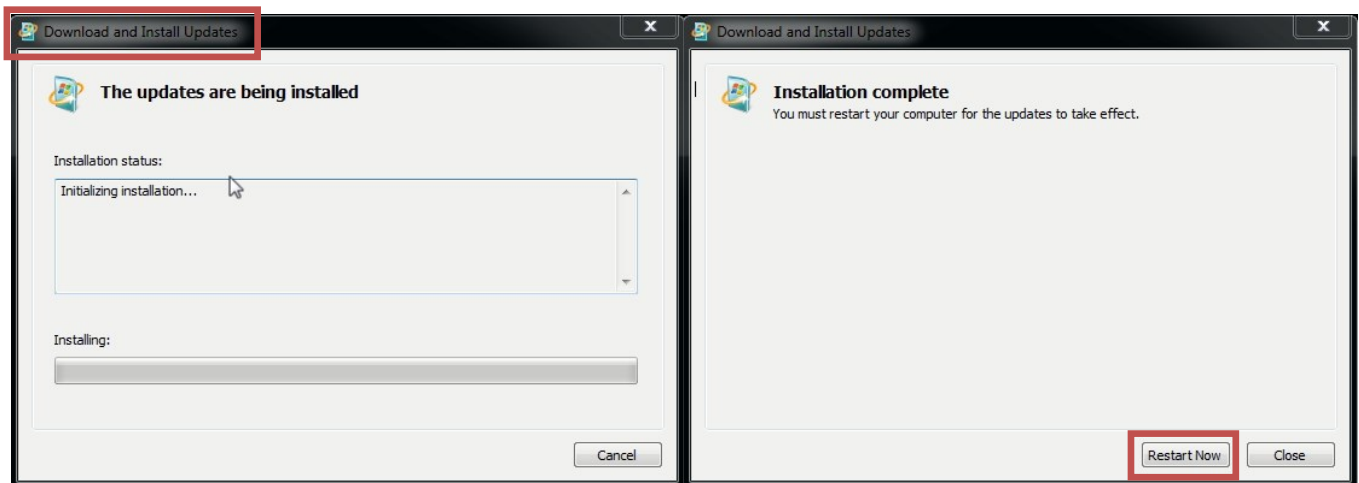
Download and Install Updates

The updates are being installed

Installation status:

Initializing installation...

Installing:

Cancel

Download and Install Updates

Installation complete
You must restart your computer for the updates to take effect.

Restart Now

Close